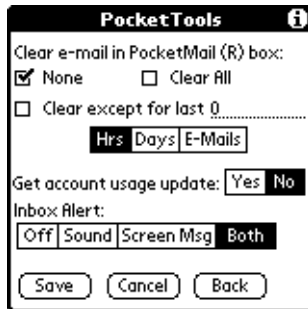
PocketTools

Clear e-mail in PocketMail (R) box:

☑ None ☐ Clear All

☐ Clear except for last 0

Hrs | Days | E-Mails

Get account usage update: Yes | No

Inbox Alert:

Off | Sound | Screen Msg | Both

Save Cancel Back